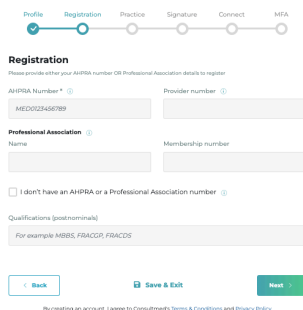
Profile Registration Practice Signature Connect MFA

Registration

Please provide either your AHPRA number OR Professional Association details to register

AHPRA Number *

MED0123456789

Provider number

Professional Association

Name

Membership number

I don't have an AHPRA or a Professional Association number

Qualifications (postnominals)

For example MBBS, FRACGP, FRACDS

< Back

Save & Exit

Next >

By creating an account, I agree to Consultmed's Terms & Conditions and Privacy Policy